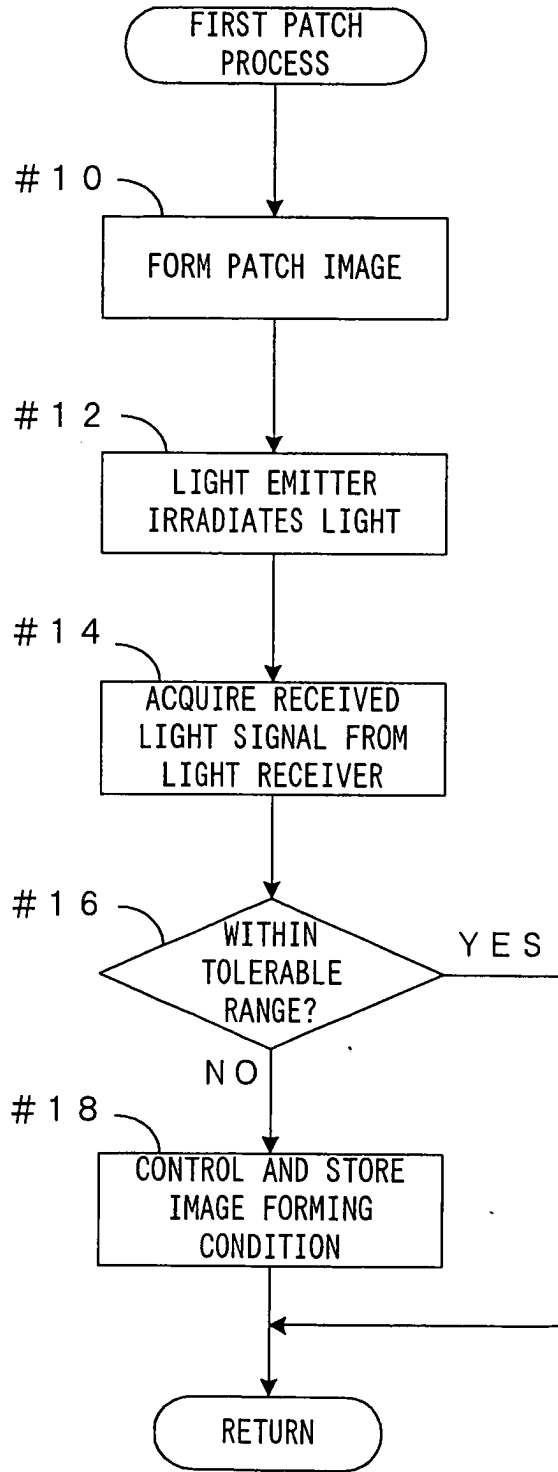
FIRST PATCH PROCESS

#10

FORM PATCH IMAGE

#12

LIGHT EMITTER IRRADIATES LIGHT

#14

ACQUIRE RECEIVED LIGHT SIGNAL FROM LIGHT RECEIVER

#16

WITHIN TOLERABLE RANGE?

YES

NO

#18

CONTROL AND STORE IMAGE FORMING CONDITION

RETURN